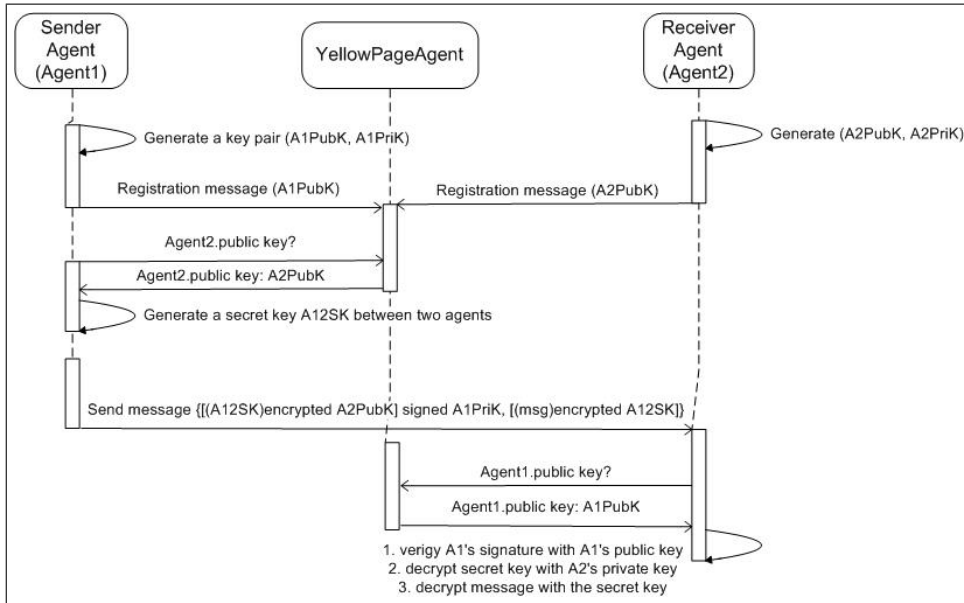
Sender Agent (Agent1)

YellowPageAgent

Receiver Agent (Agent2)

Generate a key pair (A1PubK, A1PriK)

Generate (A2PubK, A2PriK)

Registration message (A1PubK)

Registration message (A2PubK)

Agent2.public key?

Agent2.public key: A2PubK

Generate a secret key A12SK between two agents

Send message {[(A12SK)encrypted A2PubK] signed A1PriK, [(msg)encrypted A12SK]}

Agent1.public key?

Agent1.public key: A1PubK

1. verigy A1's signature with A1's public key
2. decrypt secret key with A2's private key
3. decrypt message with the secret key